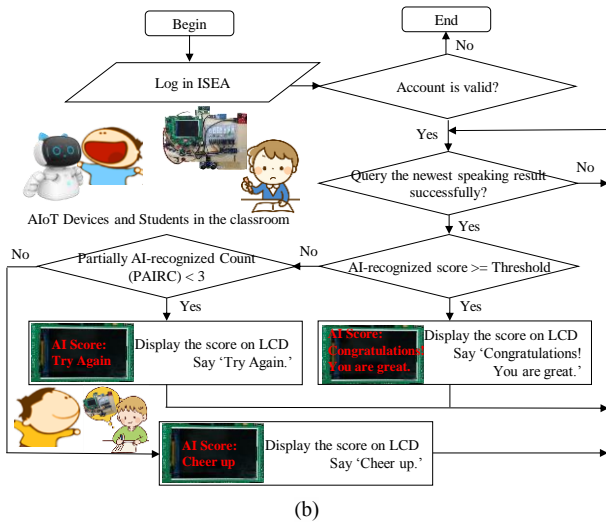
Begin

End

No

Log in ISEA

Account is valid?

Yes

AIoT Devices and Students in the classroom

Query the newest speaking result successfully?

No

Yes

No

Partially AI-recognized Count (PAIRC) < 3

No

AI-recognized score >= Threshold

Yes

Yes

AI Score: Try Again

Display the score on LCD Say 'Try Again.'

AI Score: Congratulations! You are great.

Display the score on LCD Say 'Congratulations! You are great.'

AI Score: Cheer up

Display the score on LCD Say 'Cheer up.'

(b)